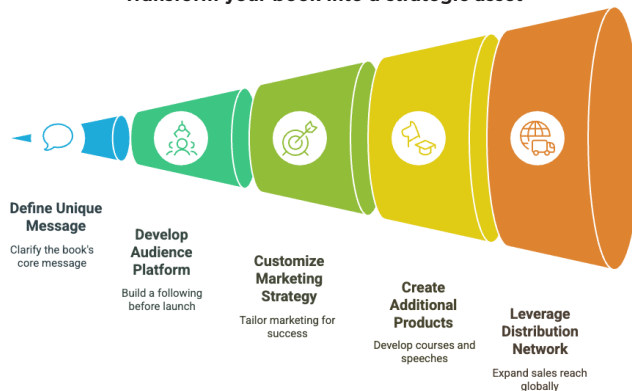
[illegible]

Define Unique Message

Clarify the book's core message

Develop Audience Platform

Build a following before launch

Customize Marketing Strategy

Tailor marketing for success

Create Additional Products

Develop courses and speeches

Leverage Distribution Network

Expand sales reach globally